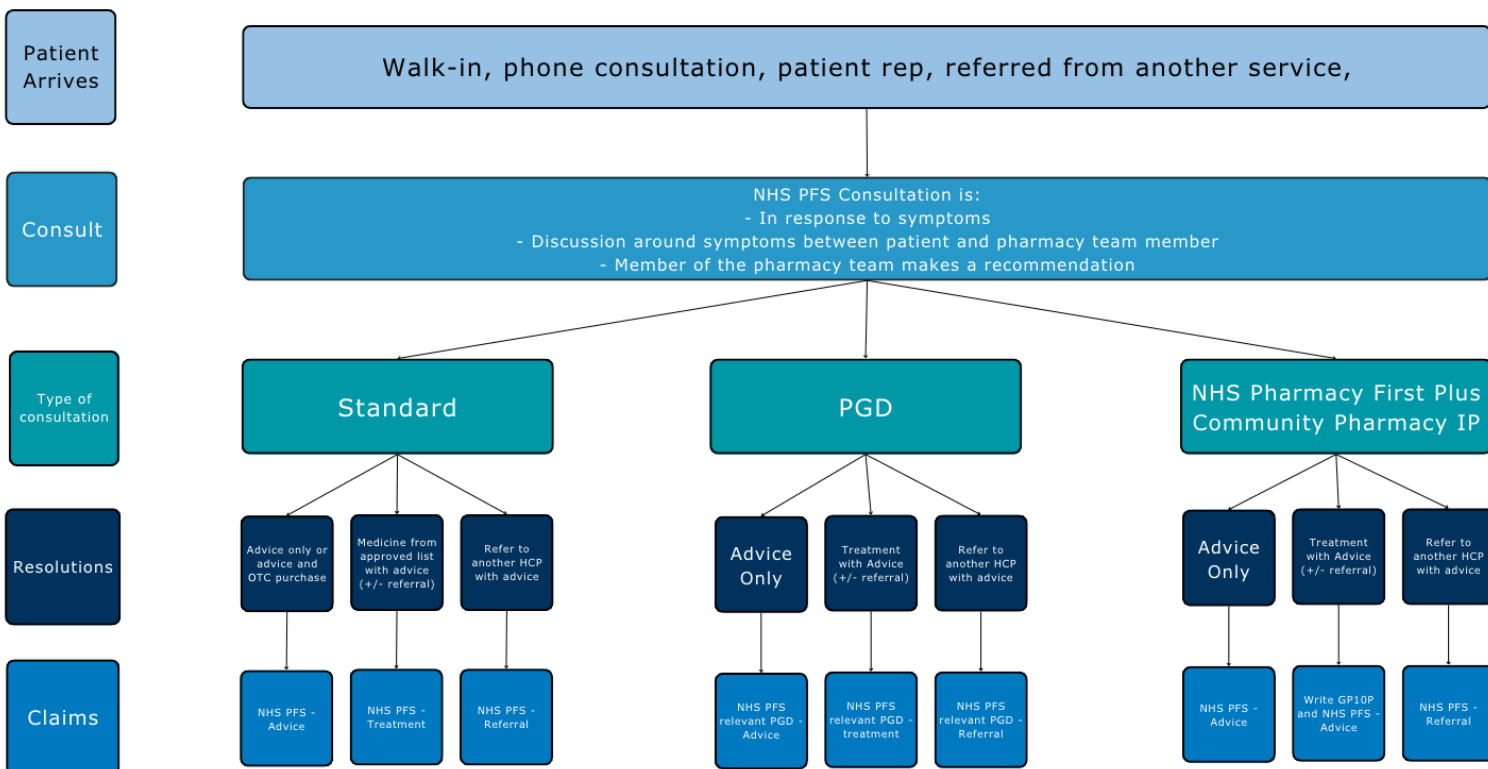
Patient Arrives

Walk-in, phone consultation, patient rep, referred from another service,

Consult

NHS PFS Consultation is:
- In response to symptoms
- Discussion around symptoms between patient and pharmacy team member
- Member of the pharmacy team makes a recommendation

Type of consultation

Standard

PGD

NHS Pharmacy First Plus Community Pharmacy IP

Resolutions

Advice only or advice and OTC purchase

Medicine from approved list with advice (+/- referral)

Refer to another HCP with advice

Advice Only

Treatment with Advice (+/- referral)

Refer to another HCP with advice

Advice Only

Treatment with Advice (+/- referral)

Refer to another HCP with advice

Claims

NHS PFS - Advice

NHS PFS - Treatment

NHS PFS - Referral

NHS PFS relevant PGD - Advice

NHS PFS relevant PGD - treatment

NHS PFS relevant PGD - Referral

NHS PFS - Advice

Write GP10P and NHS PFS - Advice

NHS PFS - Referral